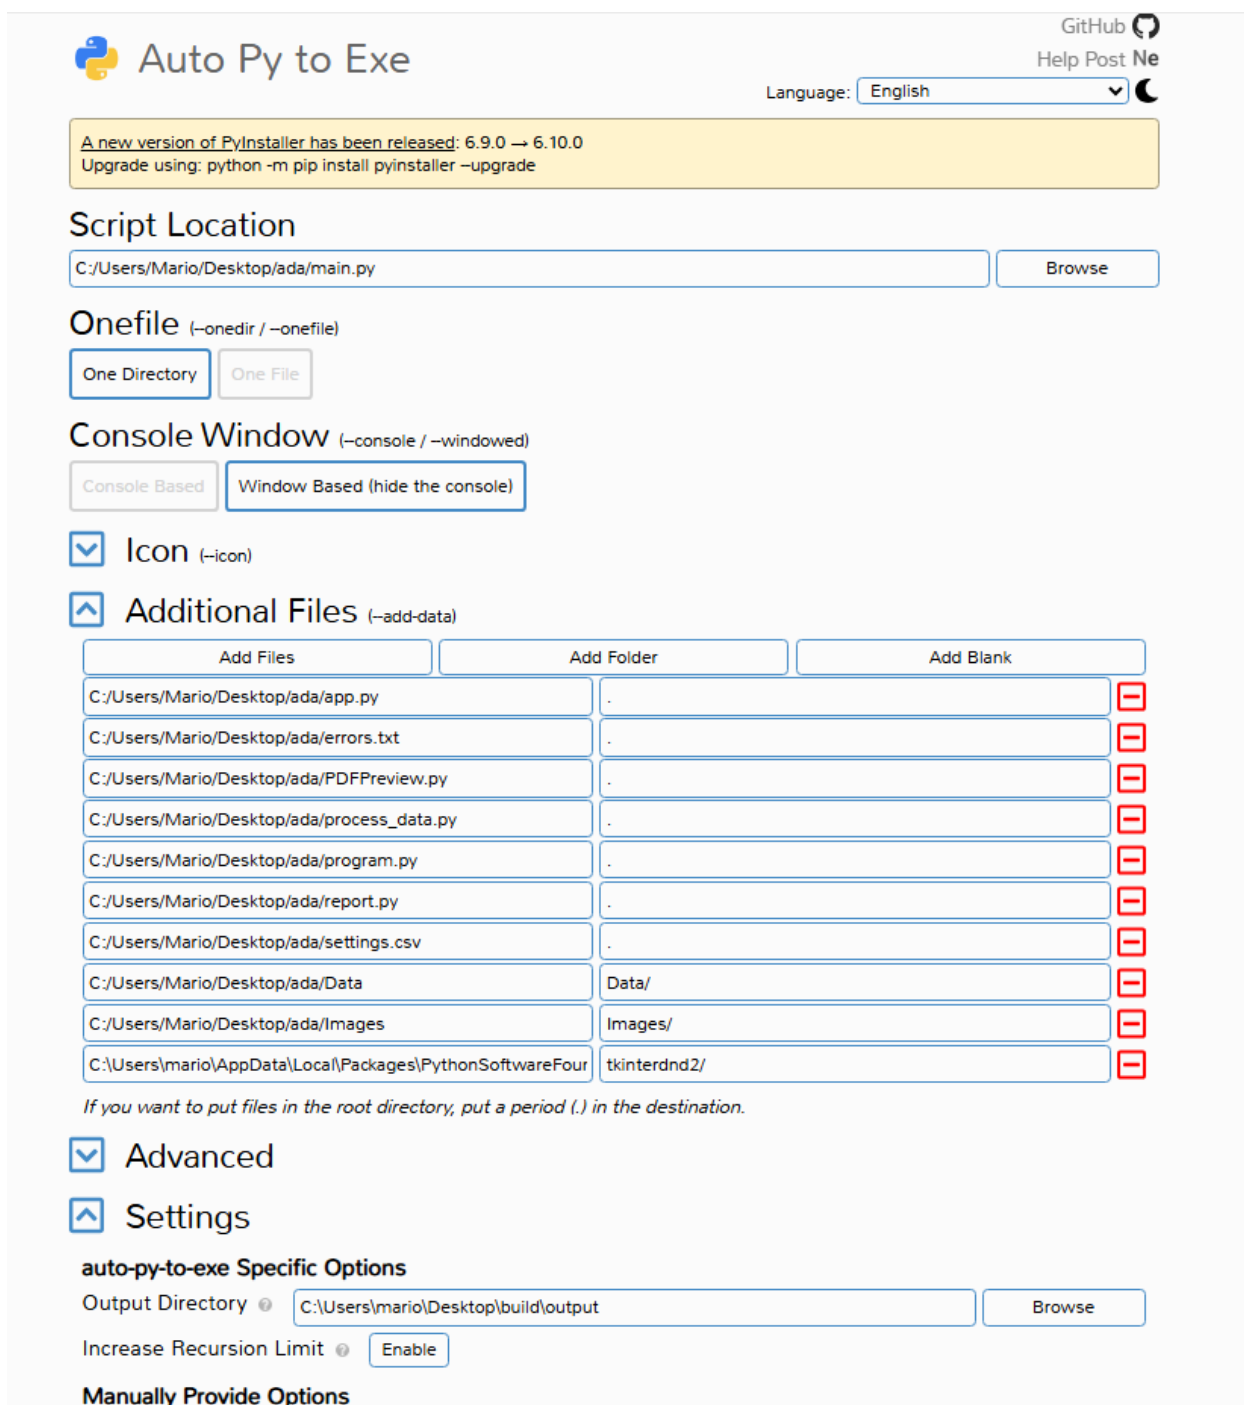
Auto Py to Exe

GitHub
Help Post Ne
Language: English

A new version of PyInstaller has been released: 6.9.0 → 6.10.0
Upgrade using: python -m pip install pyinstaller --upgrade

Script Location
C:/Users/Mario/Desktop/ada/main.py
Browse

Onefile (--onedir / --onefile)
One Directory
One File

Console Window (--console / --windowed)
Console Based
Window Based (hide the console)

Icon (--icon)

Additional Files (--add-data)
Add Files
Add Folder
Add Blank

| | |
|---|---|
| C:/Users/Mario/Desktop/ada/app.py | . |
| C:/Users/Mario/Desktop/ada/errors.txt | . |
| C:/Users/Mario/Desktop/ada/PDFPreview.py | . |
| C:/Users/Mario/Desktop/ada/process_data.py | . |
| C:/Users/Mario/Desktop/ada/program.py | . |
| C:/Users/Mario/Desktop/ada/report.py | . |
| C:/Users/Mario/Desktop/ada/settings.csv | . |
| C:/Users/Mario/Desktop/ada/Data | Data/ |
| C:/Users/Mario/Desktop/ada/Images | Images/ |
| C:\Users\mario\AppData\Local\Packages\PythonSoftwareFour | tkinterdnd2/ |

If you want to put files in the root directory, put a period (.) in the destination.

Advanced

Settings

auto-py-to-exe Specific Options
Output Directory
C:\Users\mario\Desktop\build\output
Browse
Increase Recursion Limit
Enable

Manually Provide Options